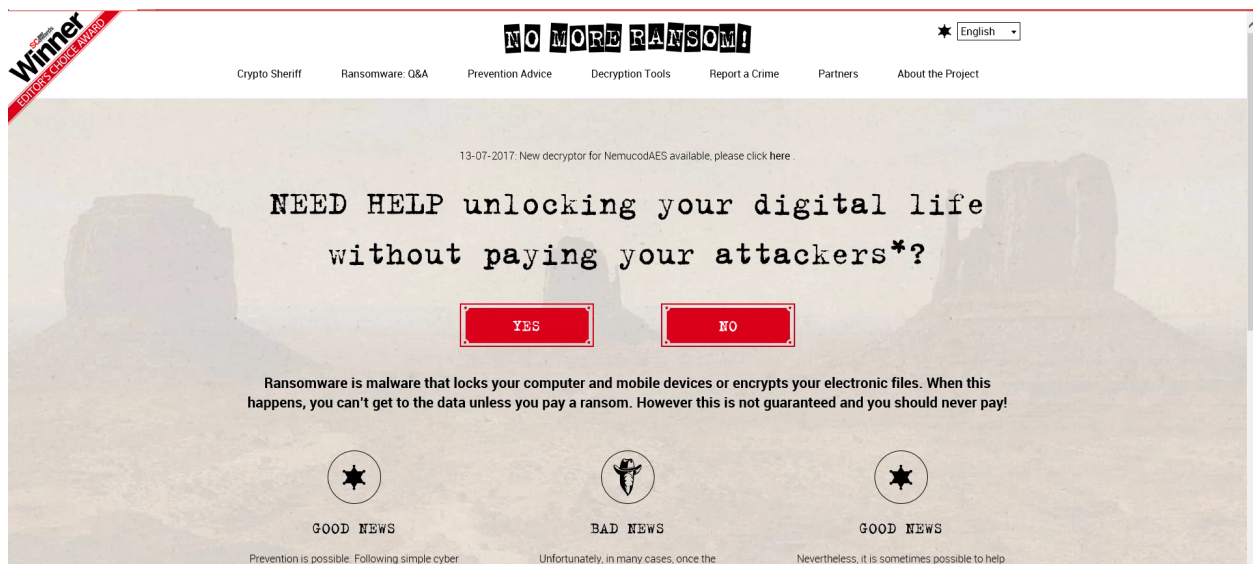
SC Awards Winner EDITOR'S CHOICE AWARD

NO MORE RANSOM!

English

Crypto Sheriff Ransomware: Q&A Prevention Advice Decryption Tools Report a Crime Partners About the Project

13-07-2017: New decryptor for NemucodAES available, please click here

NEED HELP unlocking your digital life without paying your attackers*?

YES

NO

Ransomware is malware that locks your computer and mobile devices or encrypts your electronic files. When this happens, you can't get to the data unless you pay a ransom. However this is not guaranteed and you should never pay!

GOOD NEWS

Prevention is possible. Following simple cyber

BAD NEWS

Unfortunately, in many cases, once the

GOOD NEWS

Nevertheless, it is sometimes possible to help